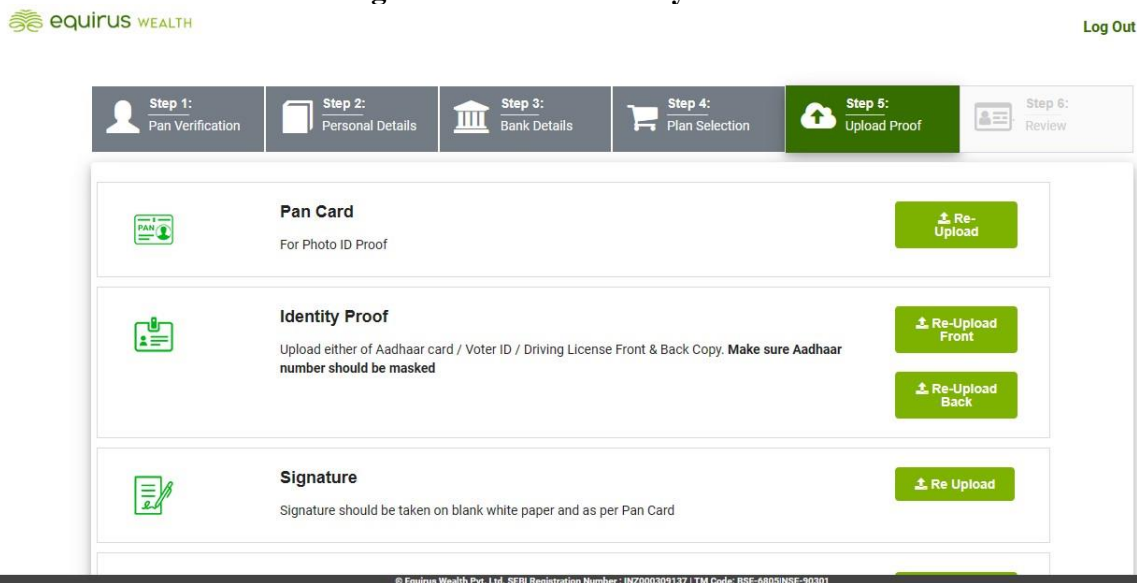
equirus WEALTH

Log Out

Step 1: Pan Verification

Step 2: Personal Details

Step 3: Bank Details

Step 4: Plan Selection

Step 5: Upload Proof

Step 6: Review

PAN

Pan Card

For Photo ID Proof

Re-Upload

Identity Proof

Upload either of Aadhaar card / Voter ID / Driving License Front & Back Copy. **Make sure Aadhaar number should be masked**

Re-Upload Front

Re-Upload Back

Signature

Signature should be taken on blank white paper and as per Pan Card

Re Upload

© Equirus Wealth Pvt. Ltd. SEBI Registration Number : INZ000309137 | TM Code: BSE-6805|NSE-90301